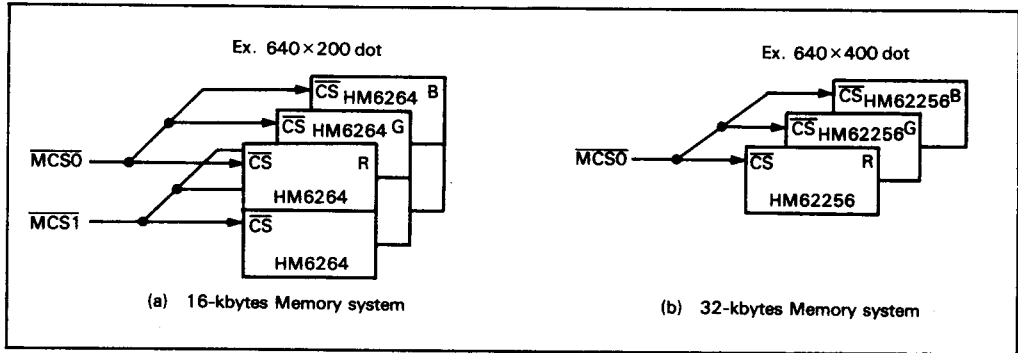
Ex. 640×200 dot

$\overline{CS}$ HM6264 B

$\overline{CS}$ HM6264 G

$\overline{MCS0}$

$\overline{CS}$ R

HM6264

$\overline{MCS1}$

$\overline{CS}$

HM6264

(a) 16-kbytes Memory system

Ex. 640×400 dot

$\overline{CS}$HM62256B

$\overline{CS}$HM62256G

$\overline{MCS0}$

$\overline{CS}$ R

HM62256

(b) 32-kbytes Memory system